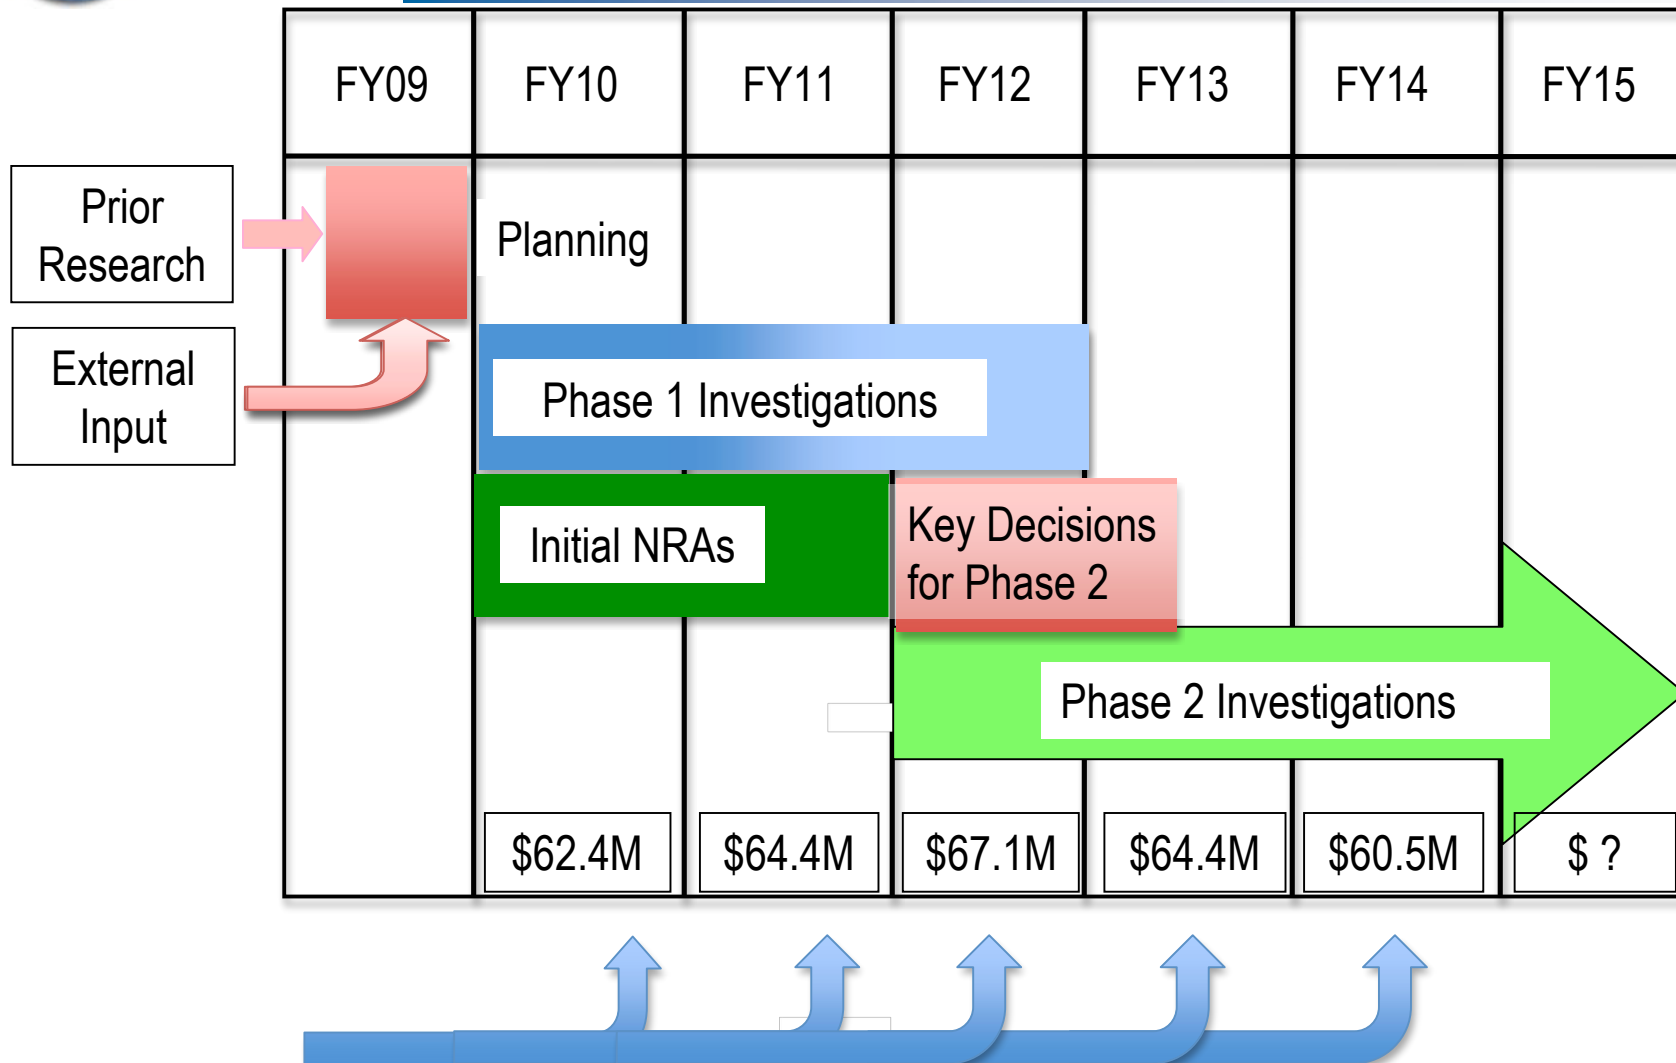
| FY09 | FY10 | FY11 | FY12 | FY13 | FY14 | FY15 |
|---|---|---|---|---|---|---|

Prior Research

External Input

Planning

Phase 1 Investigations

Initial NRAs

Key Decisions for Phase 2

Phase 2 Investigations

| $62.4M | $64.4M | $67.1M | $64.4M | $60.5M | $ ? |
|---|---|---|---|---|---|